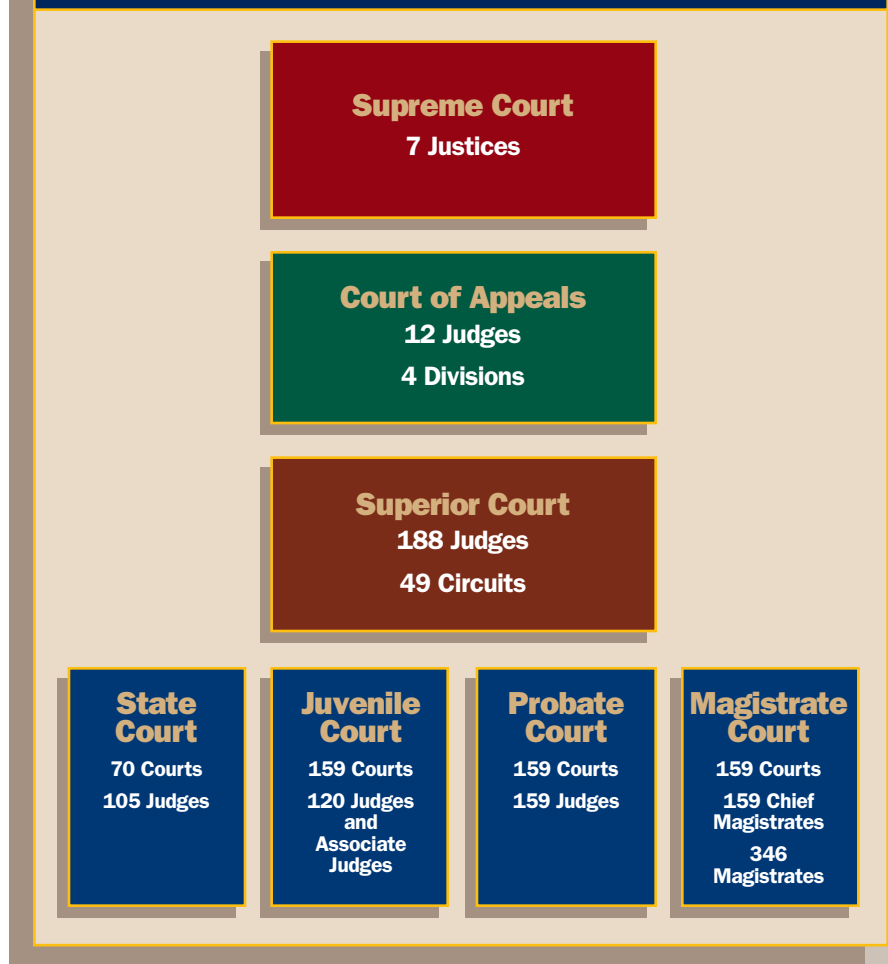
Supreme Court
7 Justices

Court of Appeals
12 Judges
4 Divisions

Superior Court
188 Judges
49 Circuits

State Court
70 Courts
105 Judges

Juvenile Court
159 Courts
120 Judges and Associate Judges

Probate Court
159 Courts
159 Judges

Magistrate Court
159 Courts
159 Chief Magistrates
346 Magistrates